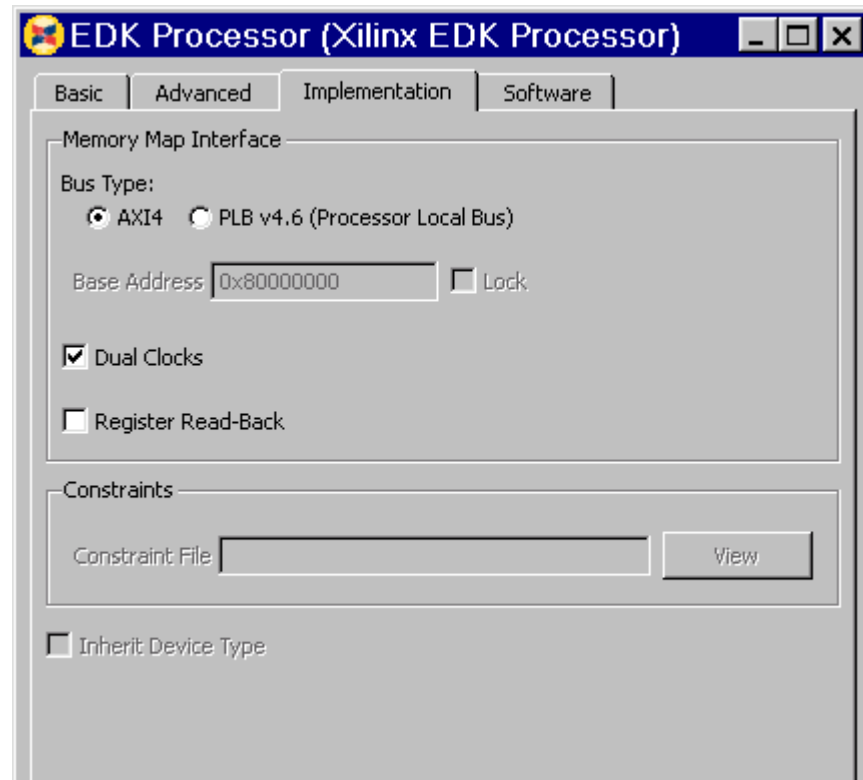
EDK Processor (Xilinx EDK Processor)

Basic
Advanced
Implementation
Software

Memory Map Interface

Bus Type:

AXI4
PLB v4.6 (Processor Local Bus)

Base Address 0x80000000
Lock

Dual Clocks

Register Read-Back

Constraints

Constraint File
View

Inherit Device Type